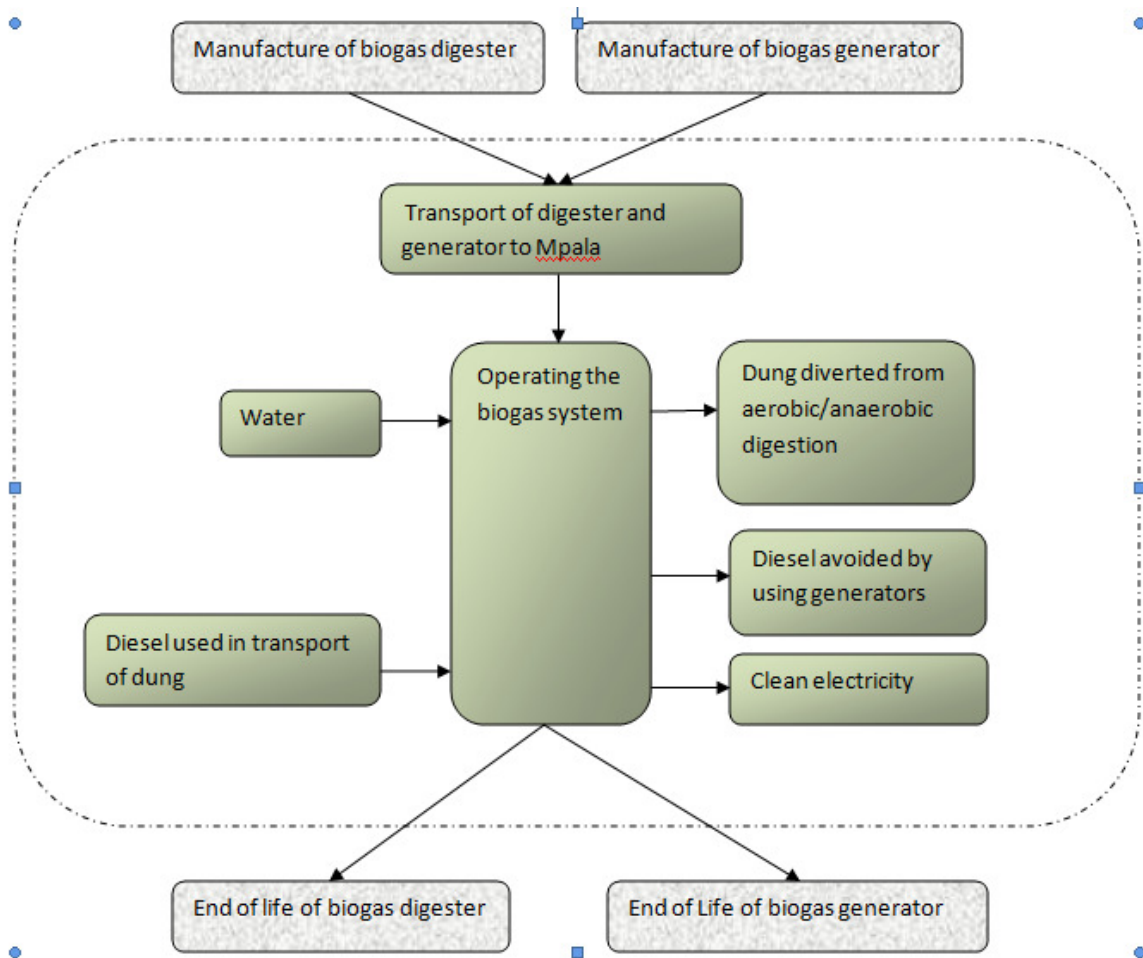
Manufacture of biogas digester

Manufacture of biogas generator

Transport of digester and generator to Mpala

Water

Operating the biogas system

Dung diverted from aerobic/anaerobic digestion

Diesel avoided by using generators

Diesel used in transport of dung

Clean electricity

End of life of biogas digester

End of Life of biogas generator